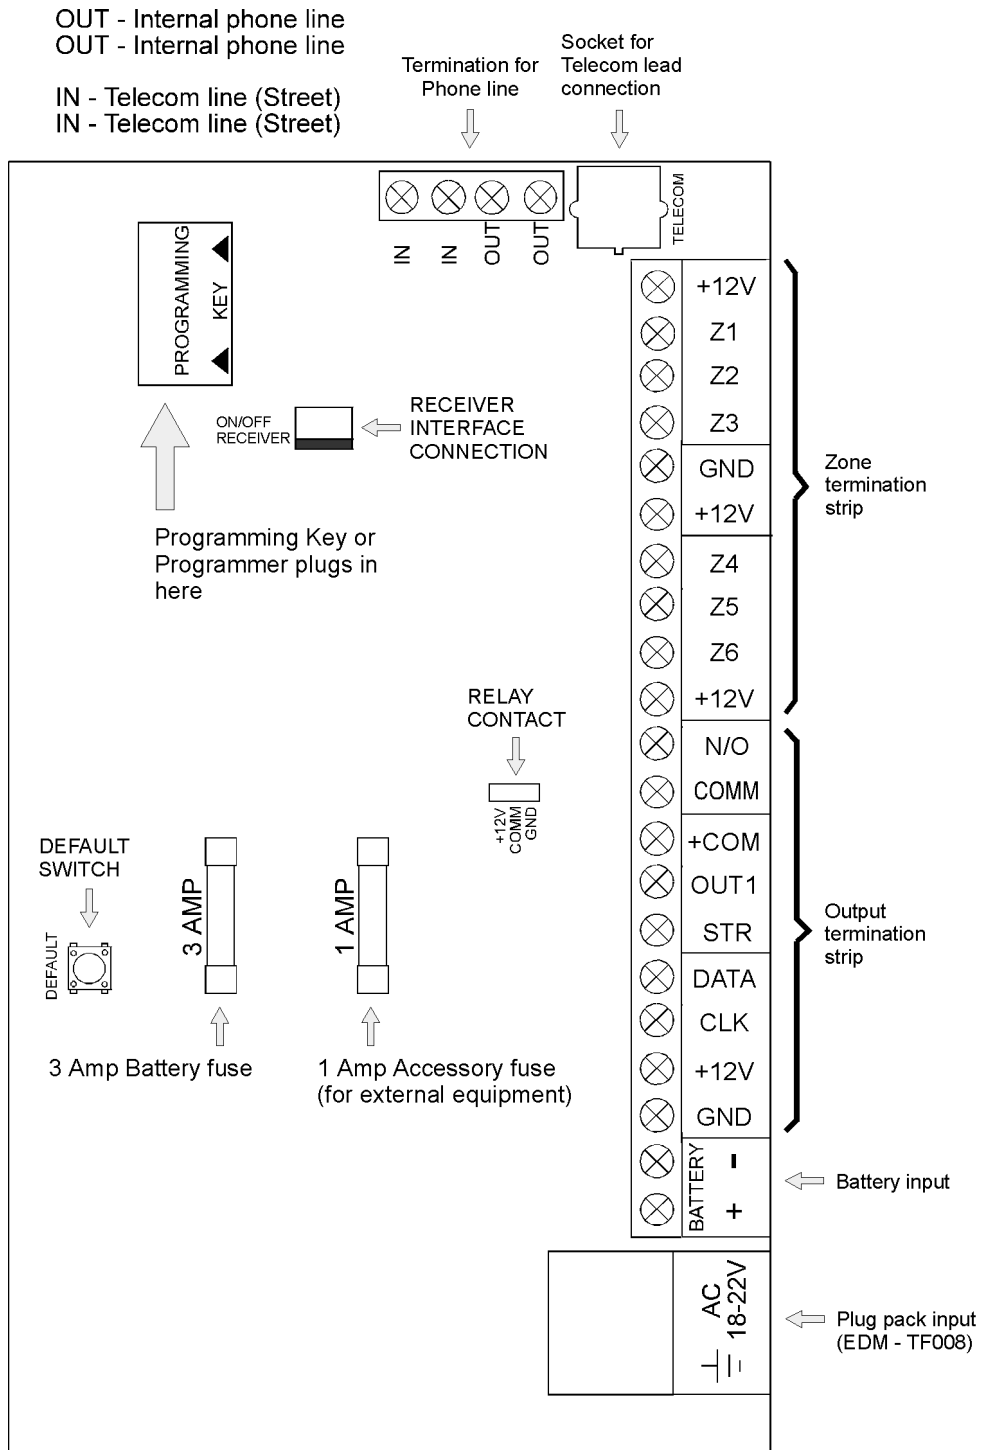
OUT - Internal phone line
OUT - Internal phone line

IN - Telecom line (Street)
IN - Telecom line (Street)

Termination for Phone line

Socket for Telecom lead connection

IN IN OUT OUT

TELECOM

PROGRAMMING KEY

ON/OFF RECEIVER

RECEIVER INTERFACE CONNECTION

Programming Key or Programmer plugs in here

+12V
Z1
Z2
Z3
GND
+12V
Z4
Z5
Z6
+12V
N/O
COMM
+COM
OUT1
STR
DATA
CLK
+12V
GND
BATTERY - +

Zone termination strip

Output termination strip

RELAY CONTACT

+12V COMM GND

DEFAULT SWITCH

DEFAULT

3 AMP

1 AMP

3 Amp Battery fuse

1 Amp Accessory fuse (for external equipment)

Battery input

AC 18-22V

Plug pack input (EDM - TF008)